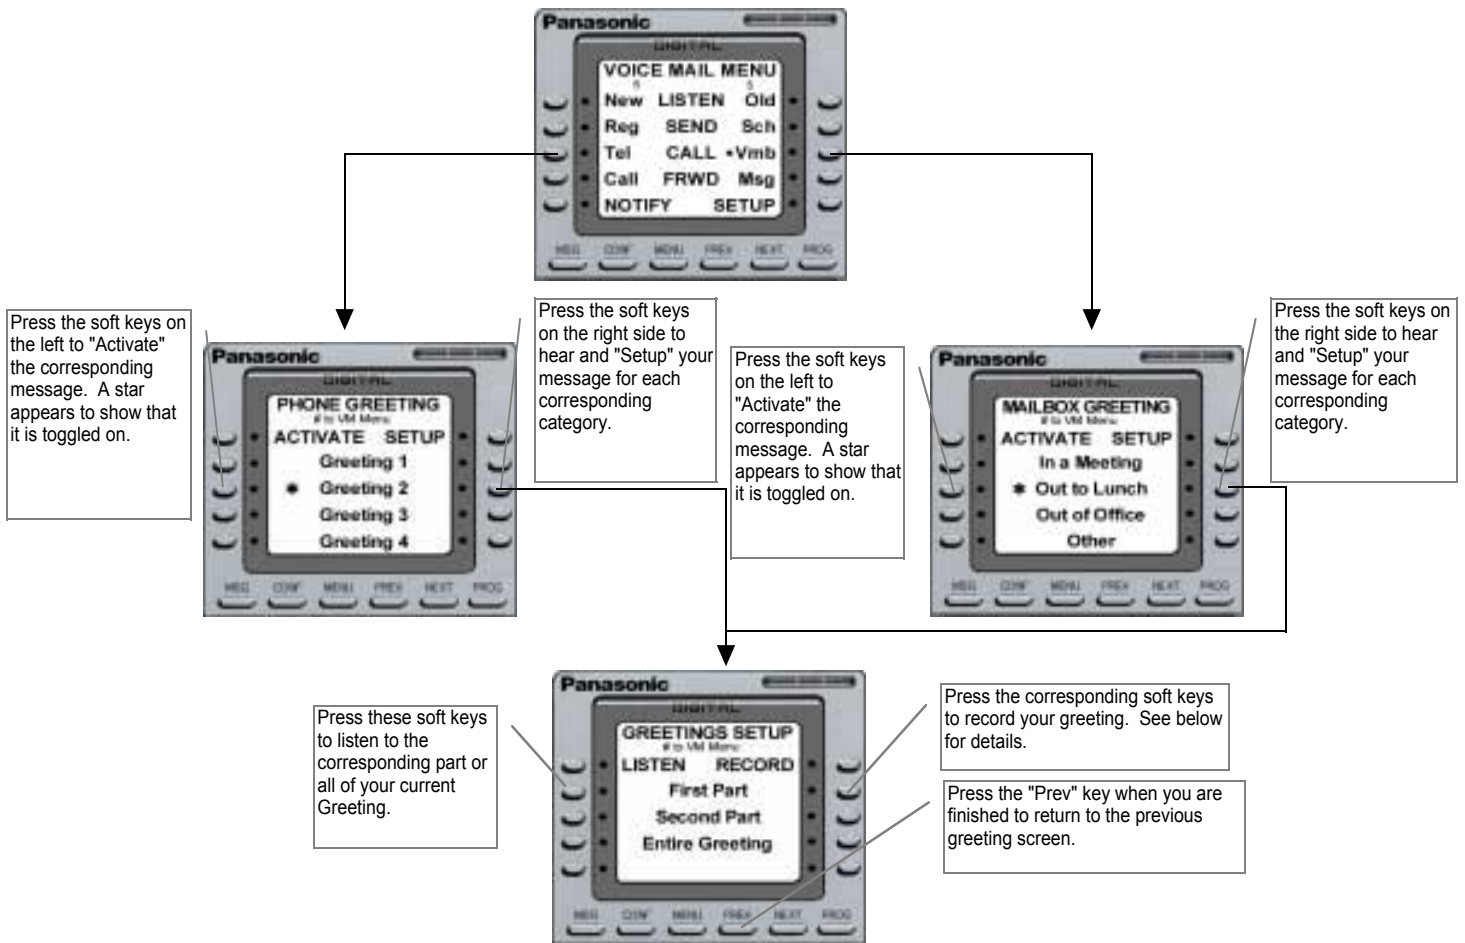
Panasonic
DIGITAL
VOICE MAIL MENU
New LISTEN Old
Reg SEND Sch
Tel CALL •Vmb
Call FRWD Msg
NOTIFY SETUP
MSG CONF MENU PREV NEXT PROG

Press the soft keys on the left to "Activate" the corresponding message. A star appears to show that it is toggled on.

Panasonic
DIGITAL
PHONE GREETING
# to VM Menu
ACTIVATE SETUP
Greeting 1
• Greeting 2
Greeting 3
Greeting 4
MSG CONF MENU PREV NEXT PROG

Press the soft keys on the right side to hear and "Setup" your message for each corresponding category.

Press the soft keys on the left to "Activate" the corresponding message. A star appears to show that it is toggled on.

Panasonic
DIGITAL
MAILBOX GREETING
# to VM Menu
ACTIVATE SETUP
In a Meeting
* Out to Lunch
Out of Office
Other
MSG CONF MENU PREV NEXT PROG

Press the soft keys on the right side to hear and "Setup" your message for each corresponding category.

Press these soft keys to listen to the corresponding part or all of your current Greeting.

Panasonic
DIGITAL
GREETINGS SETUP
# to VM Menu
LISTEN RECORD
First Part
Second Part
Entire Greeting
MSG CONF MENU PREV NEXT PROG

Press the corresponding soft keys to record your greeting. See below for details.

Press the "Prev" key when you are finished to return to the previous greeting screen.